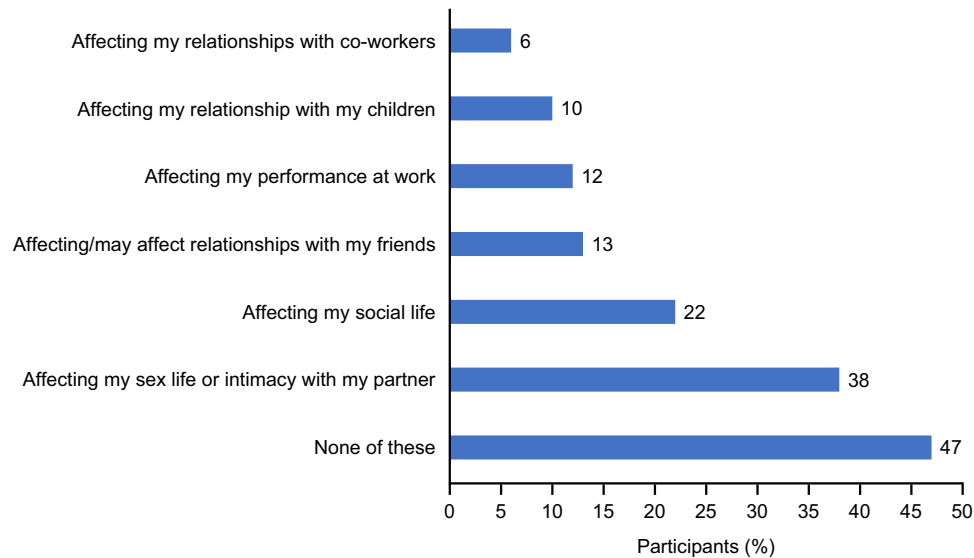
Affecting my relationships with co-workers 6

Affecting my relationship with my children 10

Affecting my performance at work 12

Affecting/may affect relationships with my friends 13

Affecting my social life 22

Affecting my sex life or intimacy with my partner 38

None of these 47

0 5 10 15 20 25 30 35 40 45 50

Participants (%)